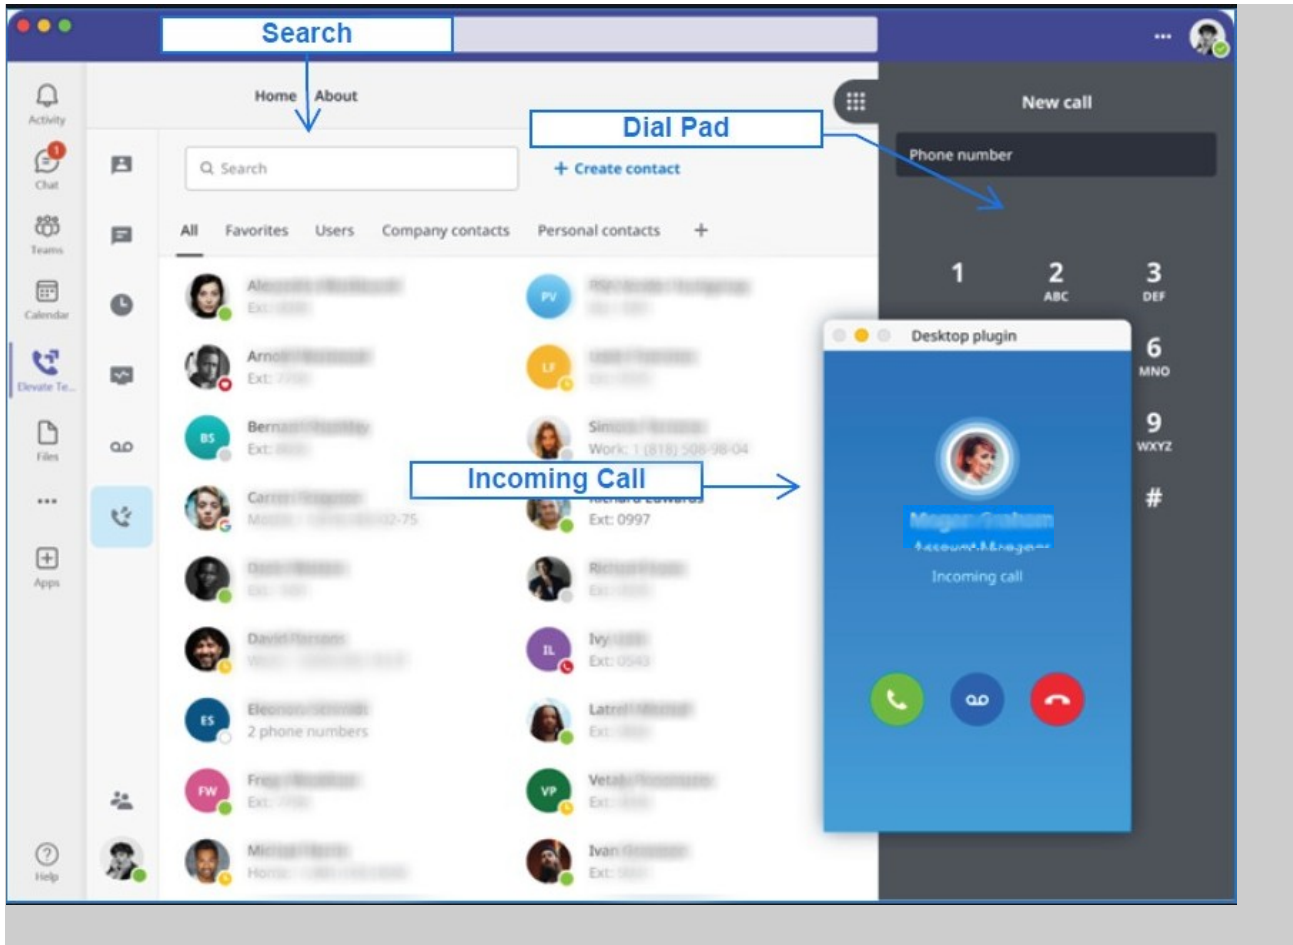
Search

...

Activity

1

Chat

Teams

Calendar

Elevate Te...

Files

...

Apps

Help

Home About

Dial Pad

New call

Search

+ Create contact

Phone number

All Favorites Users Company contacts Personal contacts +

1

2 ABC

3 DEF

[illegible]
Ext: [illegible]

PV

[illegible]

Arno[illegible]
Ext: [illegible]

LF

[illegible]

BS

Bern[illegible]
Ext: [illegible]

Sim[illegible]
Work: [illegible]

Incoming Call

Carr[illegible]
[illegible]-75

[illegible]
Ext: 0997

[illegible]
Ext: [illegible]

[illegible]
Ext: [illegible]

David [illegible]
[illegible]

IL

Ivy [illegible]
Ext: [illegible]

ES

Eleonor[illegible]
2 phone numbers

Latre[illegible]
Ext: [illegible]

FW

Fre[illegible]
Ext: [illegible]

VP

Ve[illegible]
Ext: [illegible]

Mi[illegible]
Home: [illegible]

Ivan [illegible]
Ext: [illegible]

Desktop plugin

6 MNO

9 WXYZ

#

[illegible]
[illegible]

Incoming call